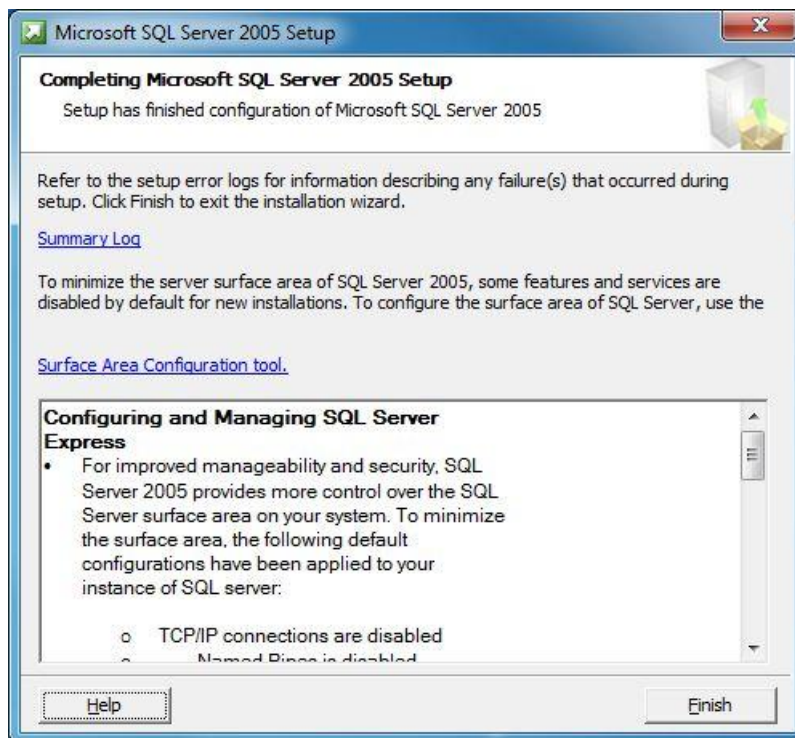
Microsoft SQL Server 2005 Setup

Completing Microsoft SQL Server 2005 Setup

Setup has finished configuration of Microsoft SQL Server 2005

Refer to the setup error logs for information describing any failure(s) that occurred during setup. Click Finish to exit the installation wizard.

Summary Log

To minimize the server surface area of SQL Server 2005, some features and services are disabled by default for new installations. To configure the surface area of SQL Server, use the

Surface Area Configuration tool.

Configuring and Managing SQL Server Express

• For improved manageability and security, SQL Server 2005 provides more control over the SQL Server surface area on your system. To minimize the surface area, the following default configurations have been applied to your instance of SQL server:

o TCP/IP connections are disabled

o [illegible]

Help

Finish